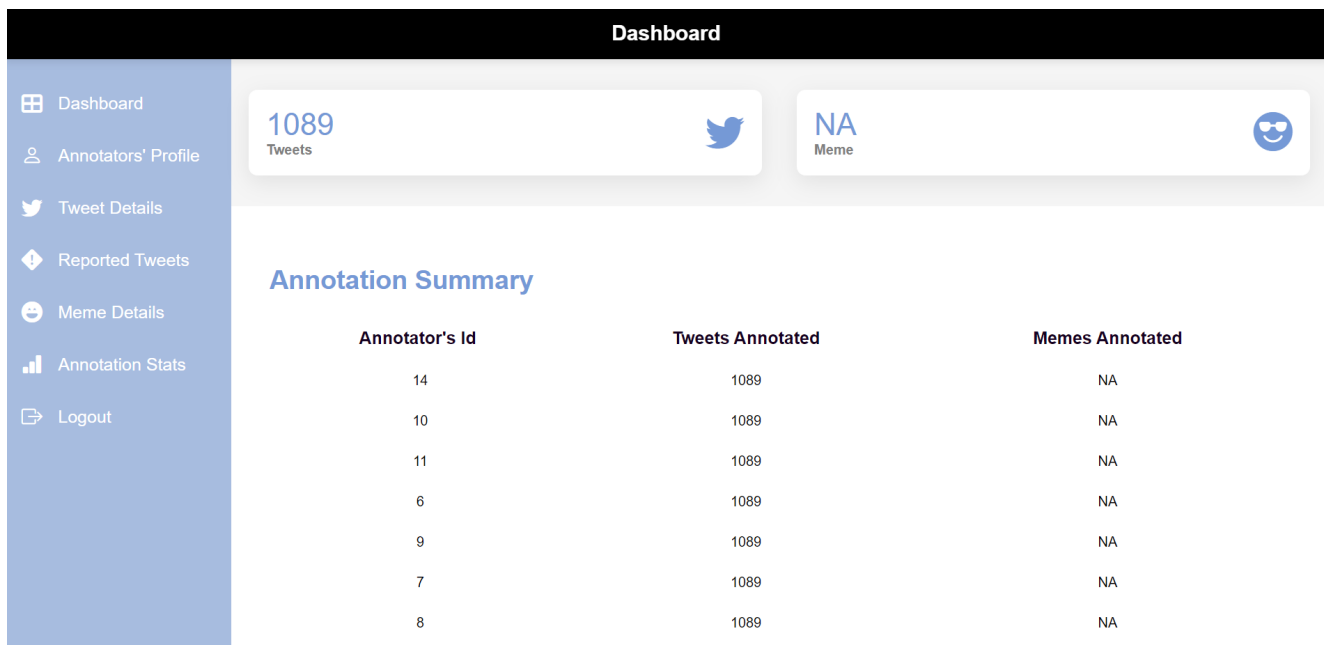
Dashboard

Dashboard
Annotators' Profile
Tweet Details
Reported Tweets
Meme Details
Annotation Stats
Logout

1089
Tweets

NA
Meme

Annotation Summary

| Annotator's Id | Tweets Annotated | Memes Annotated |
|---|---|---|
| 14 | 1089 | NA |
| 10 | 1089 | NA |
| 11 | 1089 | NA |
| 6 | 1089 | NA |
| 9 | 1089 | NA |
| 7 | 1089 | NA |
| 8 | 1089 | NA |